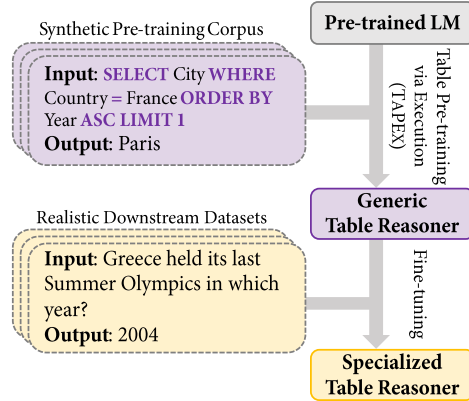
Synthetic Pre-training Corpus

**Input**: SELECT City WHERE Country = France ORDER BY Year ASC LIMIT 1
**Output**: Paris

Pre-trained LM

Table Pre-training via Execution (TAPEX)

Generic Table Reasoner

Realistic Downstream Datasets

**Input**: Greece held its last Summer Olympics in which year?
**Output**: 2004

Fine-tuning

Specialized Table Reasoner